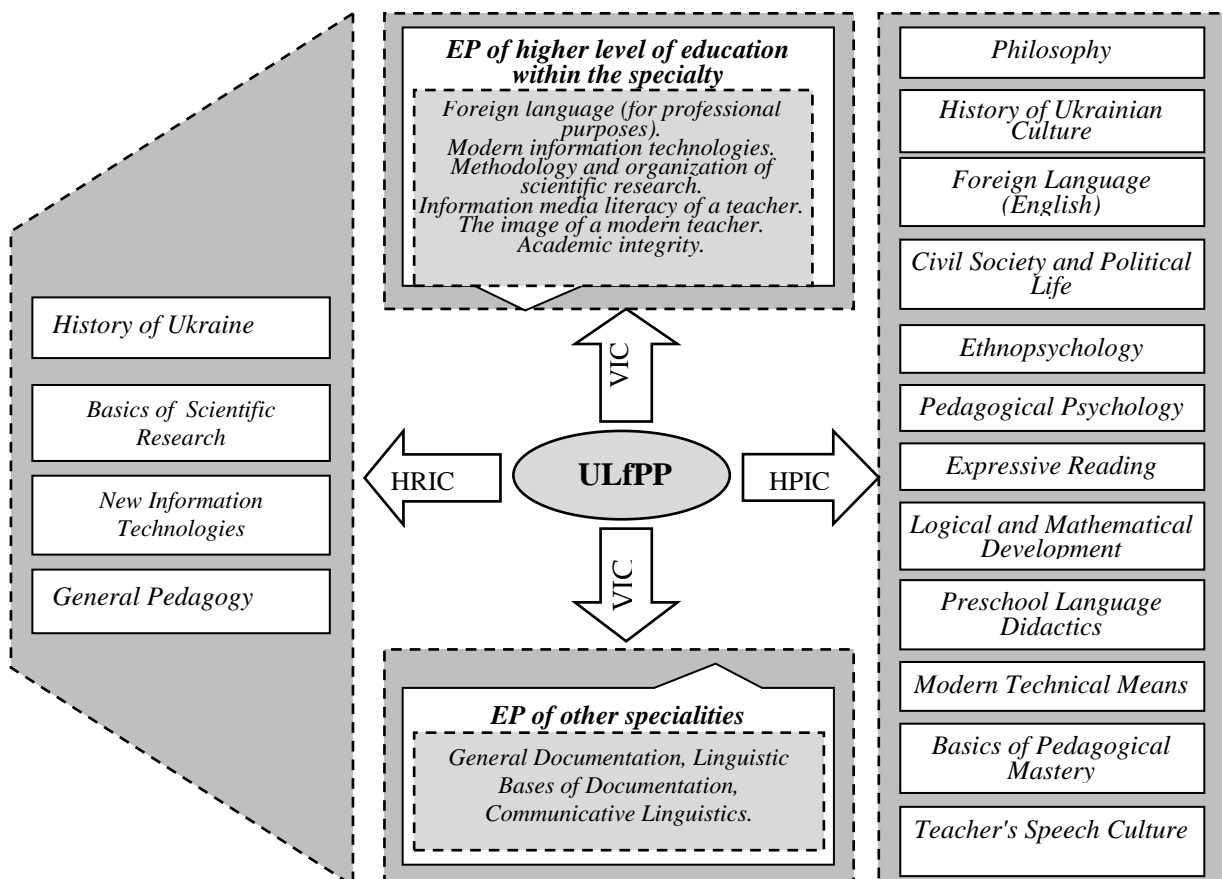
EP of higher level of education within the specialty

Foreign language (for professional purposes).
Modern information technologies.
Methodology and organization of scientific research.
Information media literacy of a teacher.
The image of a modern teacher.
Academic integrity.

Philosophy

History of Ukrainian Culture

Foreign Language (English)

Civil Society and Political Life

Ethnopsychology

Pedagogical Psychology

Expressive Reading

Logical and Mathematical Development

Preschool Language Didactics

Modern Technical Means

Basics of Pedagogical Mastery

Teacher's Speech Culture

History of Ukraine

Basics of Scientific Research

New Information Technologies

General Pedagogy

VIC

HRIC

ULfPP

HPIC

VIC

EP of other specialities

General Documentation, Linguistic Bases of Documentation, Communicative Linguistics.